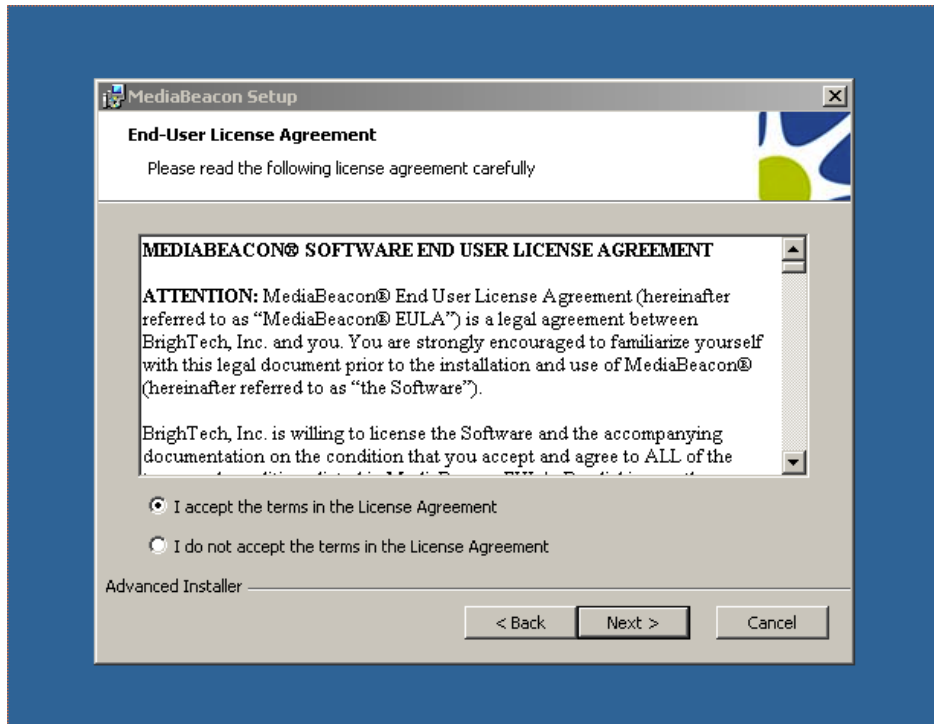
MediaBeacon Setup

End-User License Agreement

Please read the following license agreement carefully

MEDIABEACON® SOFTWARE END USER LICENSE AGREEMENT

ATTENTION: MediaBeacon® End User License Agreement (hereinafter referred to as "MediaBeacon® EULA") is a legal agreement between BrighTech, Inc. and you. You are strongly encouraged to familiarize yourself with this legal document prior to the installation and use of MediaBeacon® (hereinafter referred to as "the Software").

BrighTech, Inc. is willing to license the Software and the accompanying documentation on the condition that you accept and agree to ALL of the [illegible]

I accept the terms in the License Agreement

I do not accept the terms in the License Agreement

Advanced Installer

< Back

Next >

Cancel